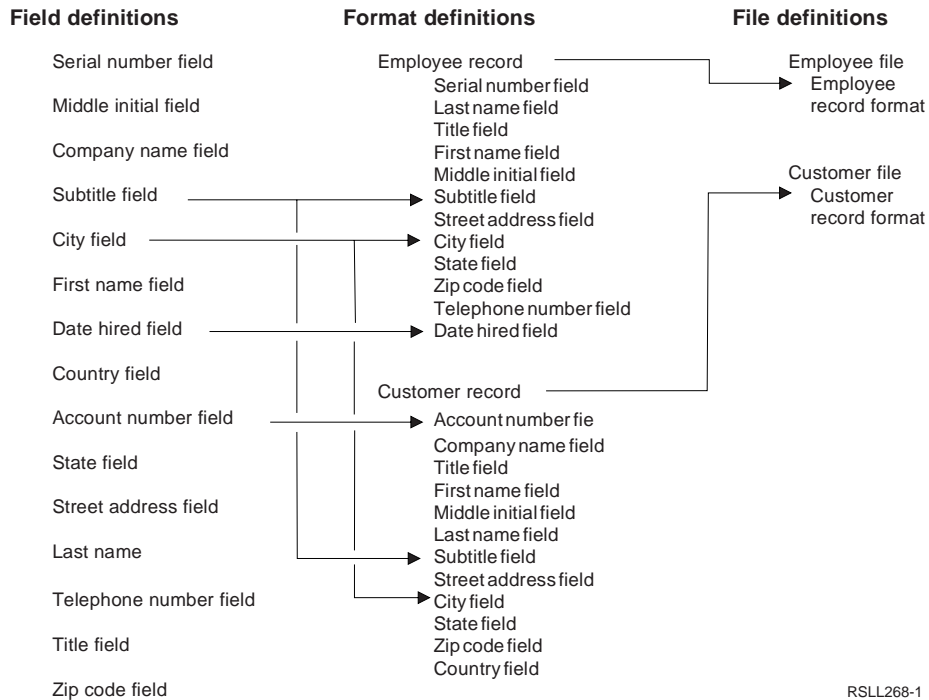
Field definitions

Serial number field
Middle initial field
Company name field
Subtitle field
City field
First name field
Date hired field
Country field
Account number field
State field
Street address field
Last name
Telephone number field
Title field
Zip code field

Format definitions

Employee record
Serial number field
Last name field
Title field
First name field
Middle initial field
Subtitle field
Street address field
City field
State field
Zip code field
Telephone number field
Date hired field

Customer record
Account number fie
Company name field
Title field
First name field
Middle initial field
Last name field
Subtitle field
Street address field
City field
State field
Zip code field
Country field

File definitions

Employee file
Employee record format

Customer file
Customer record format

RSLL268-1